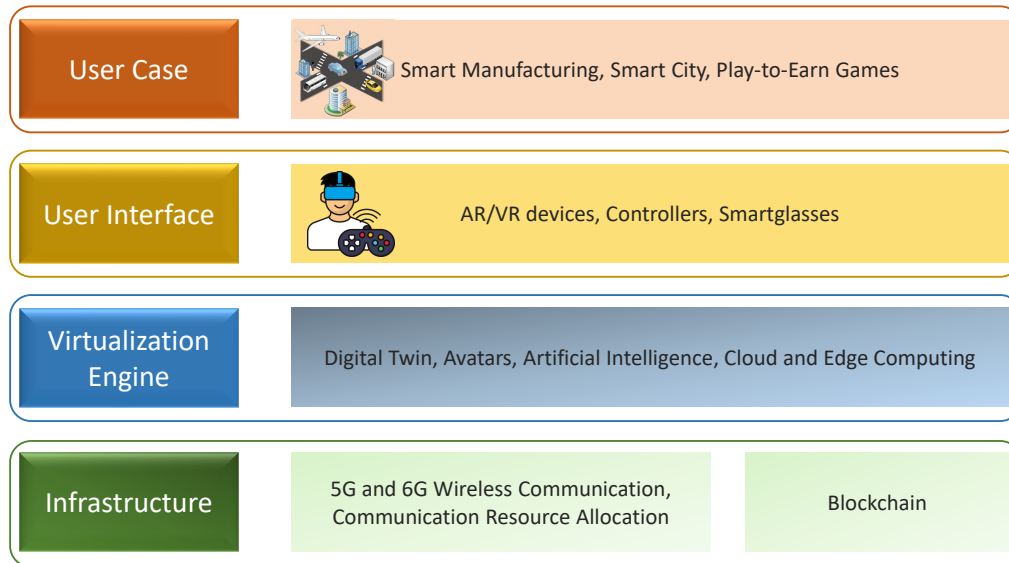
User Case

Smart Manufacturing, Smart City, Play-to-Earn Games

User Interface

AR/VR devices, Controllers, Smartglasses

Virtualization Engine

Digital Twin, Avatars, Artificial Intelligence, Cloud and Edge Computing

Infrastructure

5G and 6G Wireless Communication, Communication Resource Allocation

Blockchain